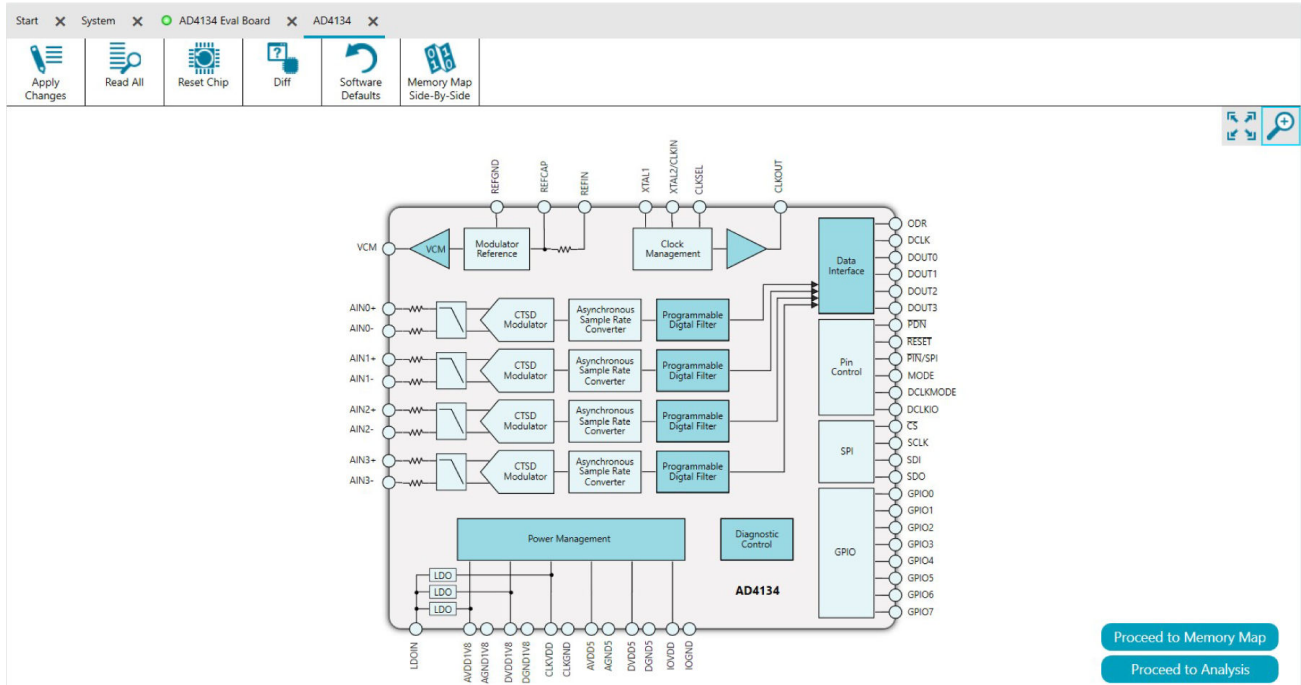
Start ✕ System ✕ AD4134 Eval Board ✕ AD4134 ✕

Apply Changes
Read All
Reset Chip
Diff
Software Defaults
Memory Map Side-By-Side

REFGND
REFCAP
REFIN
XTAL1
XTAL2/CLKIN
CLKSEL
CLKOUT

VCM
VCM
Modulator Reference
Clock Management
Data Interface

ODR
DCLK
DOUT0
DOUT1
DOUT2
DOUT3
PDN
RESET
PIN/SPI
MODE
DCLKMODE
DCLKIO
CS
SCLK
SDI
SDO
GPIO0
GPIO1
GPIO2
GPIO3
GPIO4
GPIO5
GPIO6
GPIO7

Pin Control
SPI
GPIO

AIN0+
AIN0-
AIN1+
AIN1-
AIN2+
AIN2-
AIN3+
AIN3-

CTSD Modulator
Asynchronous Sample Rate Converter
Programmable Digtal Filter
CTSD Modulator
Asynchronous Sample Rate Converter
Programmable Digtal Filter
CTSD Modulator
Asynchronous Sample Rate Converter
Programmable Digtal Filter
CTSD Modulator
Asynchronous Sample Rate Converter
Programmable Digtal Filter

Power Management
Diagnostic Control
LDO
LDO
LDO
AD4134

LDOIN
AVDD1V8
AGND1V8
DVDD1V8
DGND1V8
CLKVDD
CLKGND
AVDD5
AGND5
DVDD5
DGND5
IOVDD
IOGND

Proceed to Memory Map
Proceed to Analysis